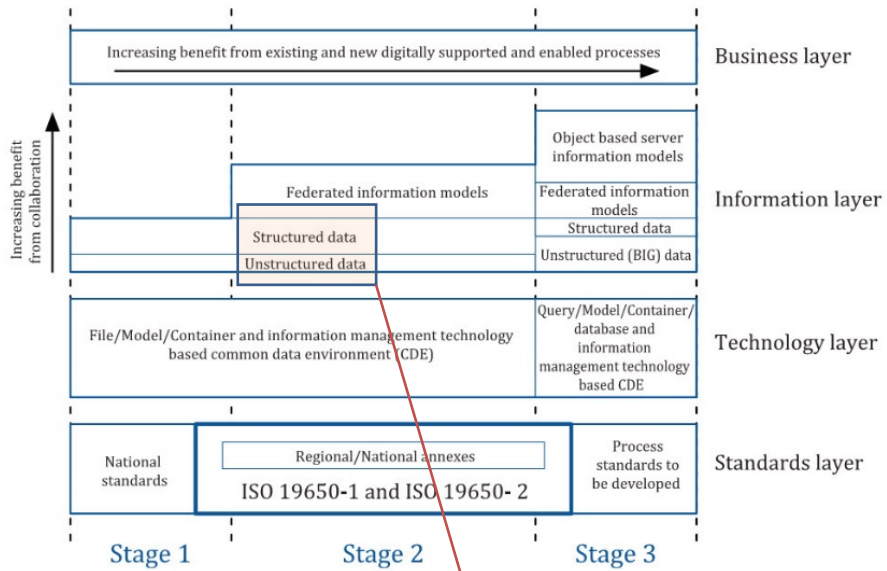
Increasing benefit from existing and new digitally supported and enabled processes

Business layer

Increasing benefit from collaboration

Object based server information models

Federated information models

Federated information models

Structured data

Structured data

Unstructured data

Unstructured (BIG) data

Information layer

File/Model/Container and information management technology based common data environment (CDE)

Query/Model/Container/ database and information management technology based CDE

Technology layer

National standards

Regional/National annexes

ISO 19650-1 and ISO 19650- 2

Process standards to be developed

Standards layer

Stage 1

Stage 2

Stage 3